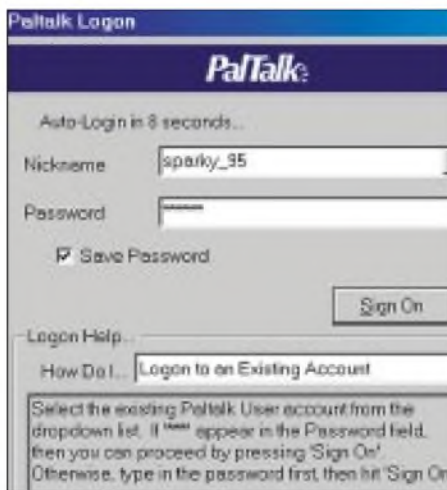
Paltalk Logon

PalTalk

Auto-Login in 8 seconds...

Nickname sparky_95

Password ******

☑ Save Password

Sign On

Logon Help

How Do I... Logon to an Existing Account

Select the existing Paltalk User account from the dropdown list. If "****" appear in the Password field, then you can proceed by pressing 'Sign On'. Otherwise, type in the password first, then hit 'Sign On